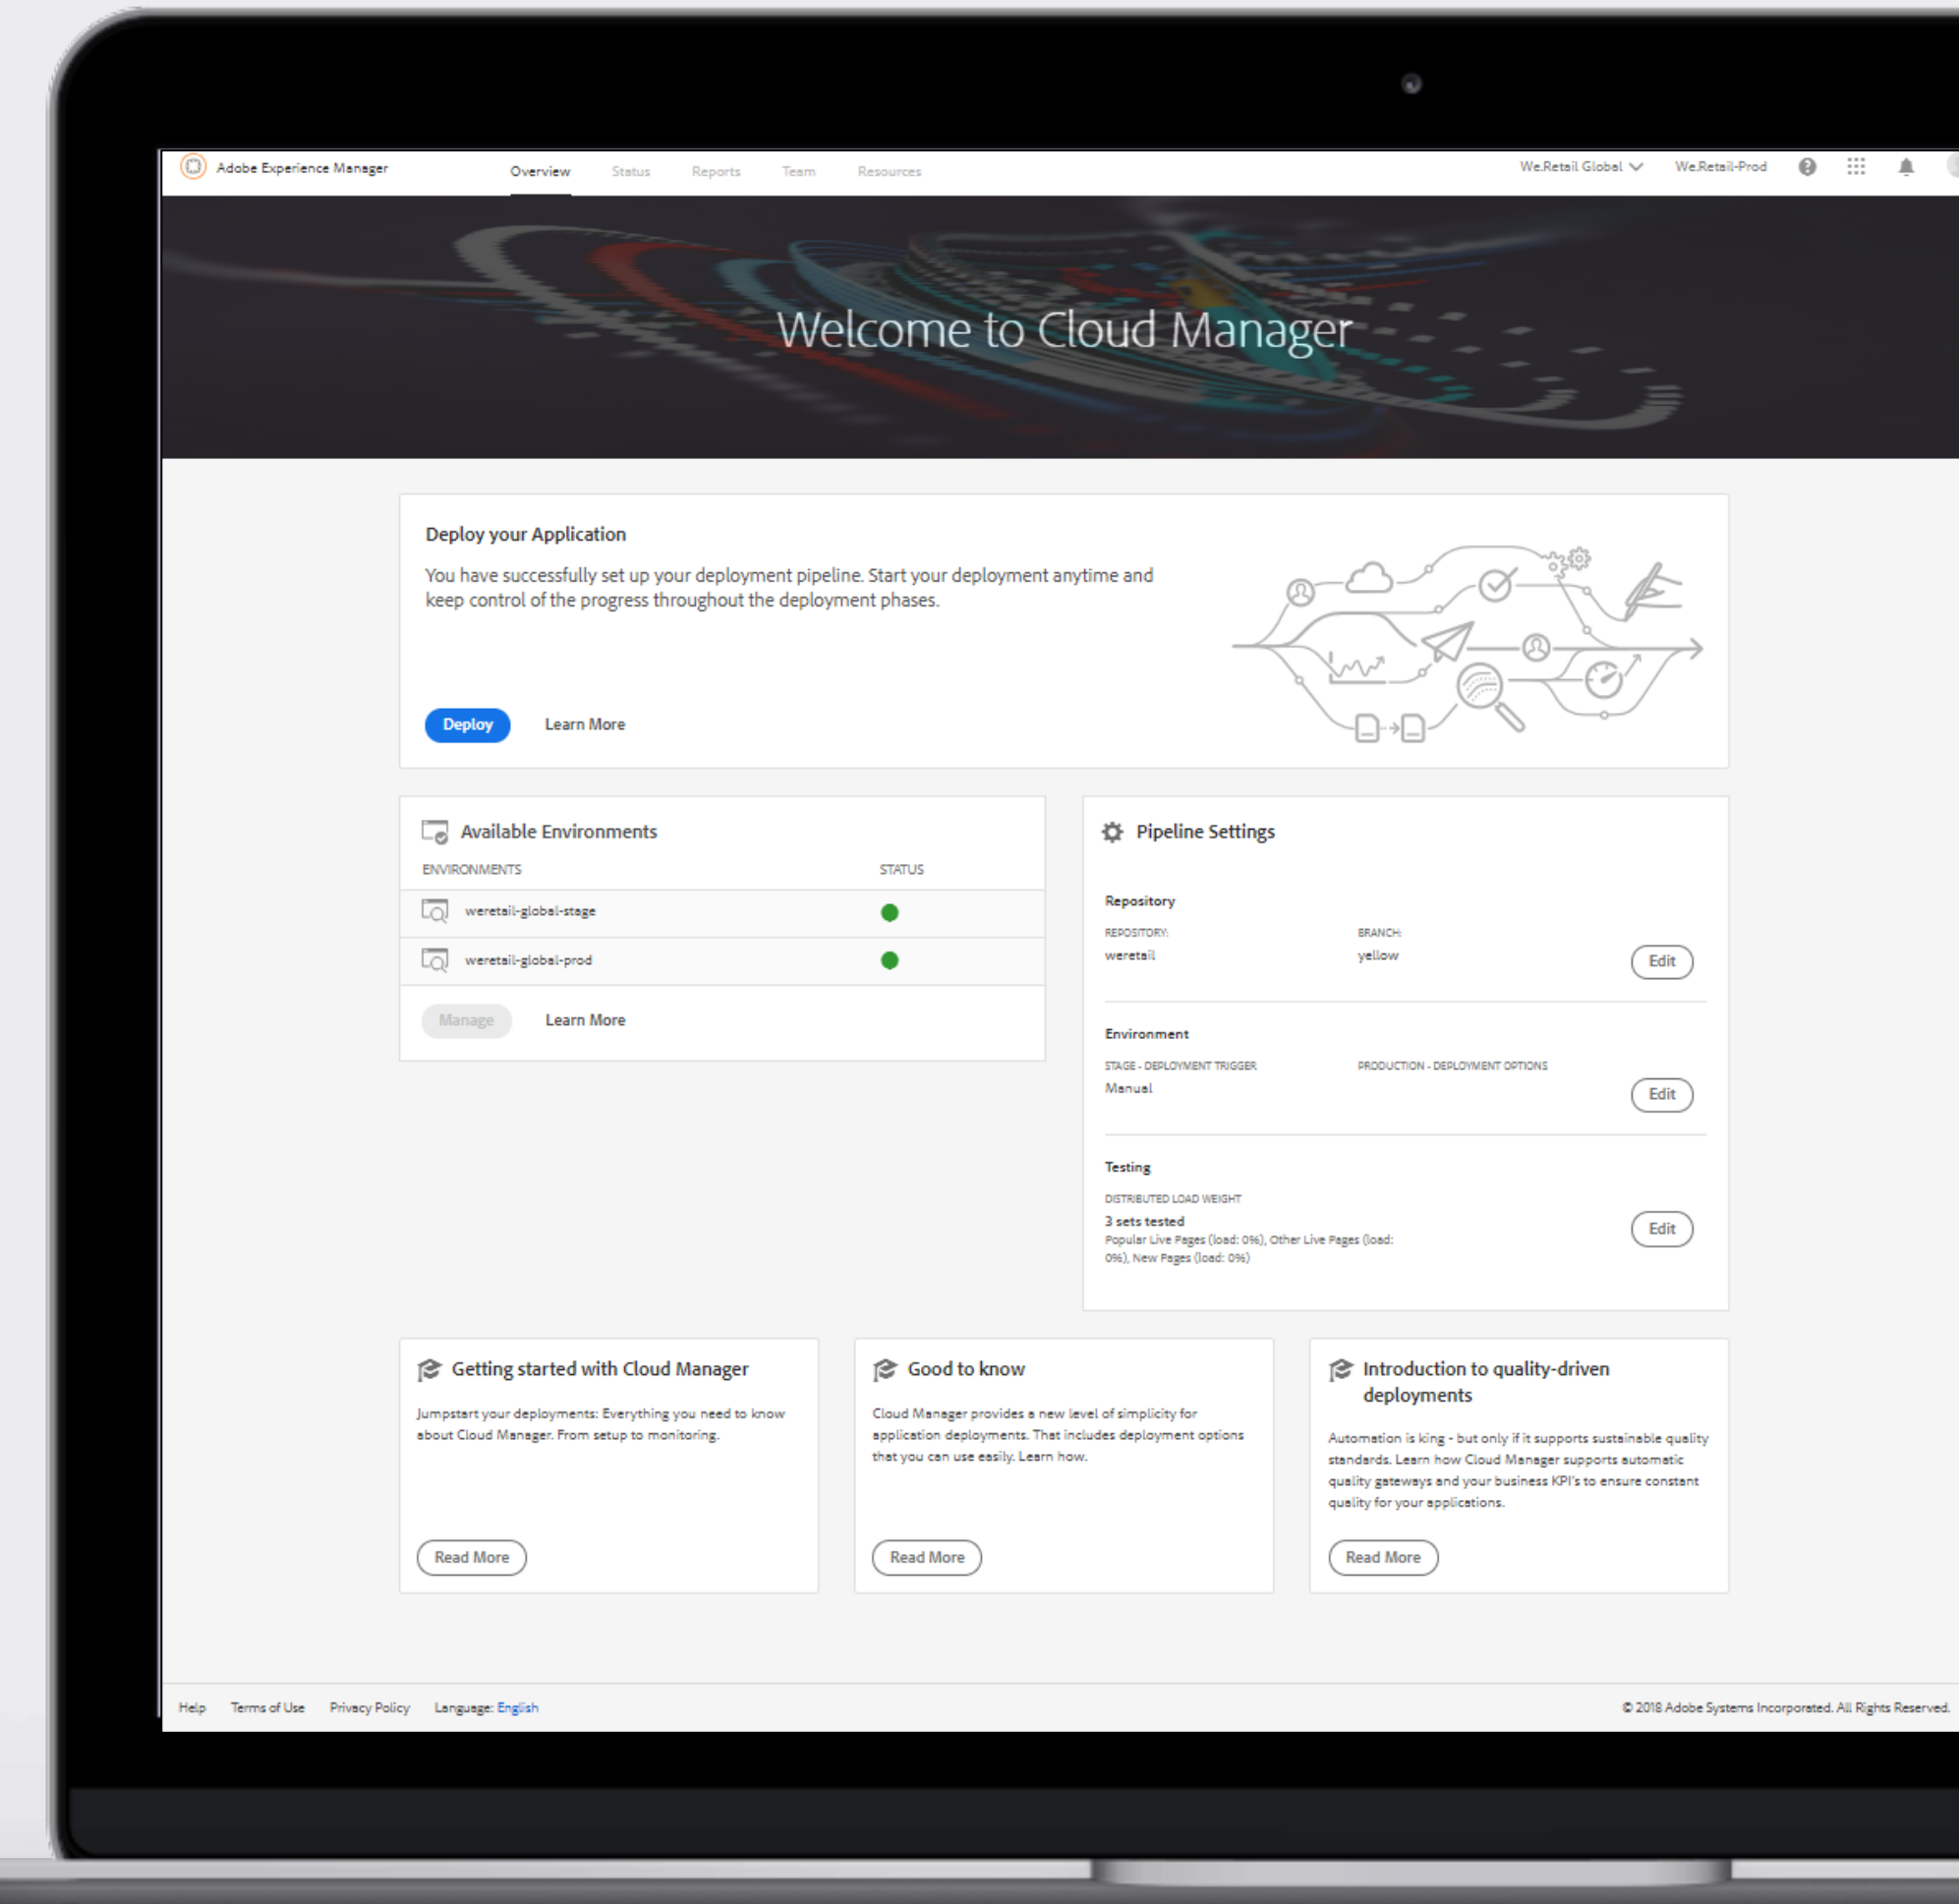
Adobe Experience Manager

Overview Status Reports Team Resources

We.Retail Global We.Retail-Prod

Welcome to Cloud Manager

Deploy your Application

You have successfully set up your deployment pipeline. Start your deployment anytime and keep control of the progress throughout the deployment phases.

Deploy Learn More

Available Environments

| ENVIRONMENTS | STATUS |
|---|---|
| weretail-global-stage | |
| weretail-global-prod | |

Manage Learn More

Pipeline Settings

Repository

REPOSITORY: weretail

BRANCH: yellow

Edit

Environment

STAGE - DEPLOYMENT TRIGGER Manual

PRODUCTION - DEPLOYMENT OPTIONS

Edit

Testing

DISTRIBUTED LOAD WEIGHT

3 sets tested

Popular Live Pages (load: 0%), Other Live Pages (load: 0%), New Pages (load: 0%)

Edit

Getting started with Cloud Manager

Jumpstart your deployments: Everything you need to know about Cloud Manager. From setup to monitoring.

Read More

Good to know

Cloud Manager provides a new level of simplicity for application deployments. That includes deployment options that you can use easily. Learn how.

Read More

Introduction to quality-driven deployments

Automation is king - but only if it supports sustainable quality standards. Learn how Cloud Manager supports automatic quality gateways and your business KPI's to ensure constant quality for your applications.

Read More

Help Terms of Use Privacy Policy Language: English

© 2018 Adobe Systems Incorporated. All Rights Reserved.